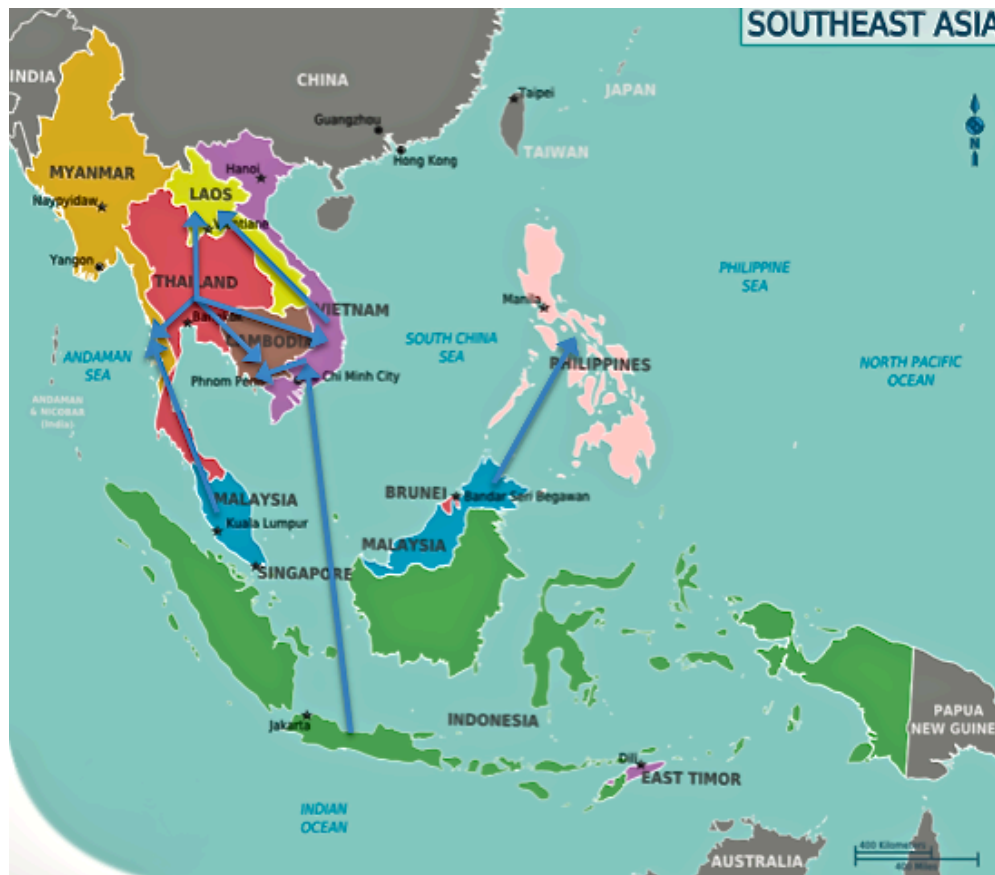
SOUTHEAST ASIA

INDIA

CHINA

Taipei

JAPAN

Guangzhou

Hong Kong

TAIWAN

MYANMAR

Hanoi

LAOS

Naypyidaw

Vientiane

Yangon

THAILAND

VIETNAM

Bangkok

CAMBODIA

Manila

PHILIPPINE SEA

ANDAMAN SEA

SOUTH CHINA SEA

PHILIPPINES

NORTH PACIFIC OCEAN

Phnom Penh

Ho Chi Minh City

ANDAMAN & NICOBAR (India)

MALAYSIA

BRUNEI

Bandar Seri Begawan

Kuala Lumpur

MALAYSIA

SINGAPORE

INDONESIA

Jakarta

PAPUA NEW GUINE

Dili

EAST TIMOR

INDIAN OCEAN

AUSTRALIA

400 Kilometers

400 Miles